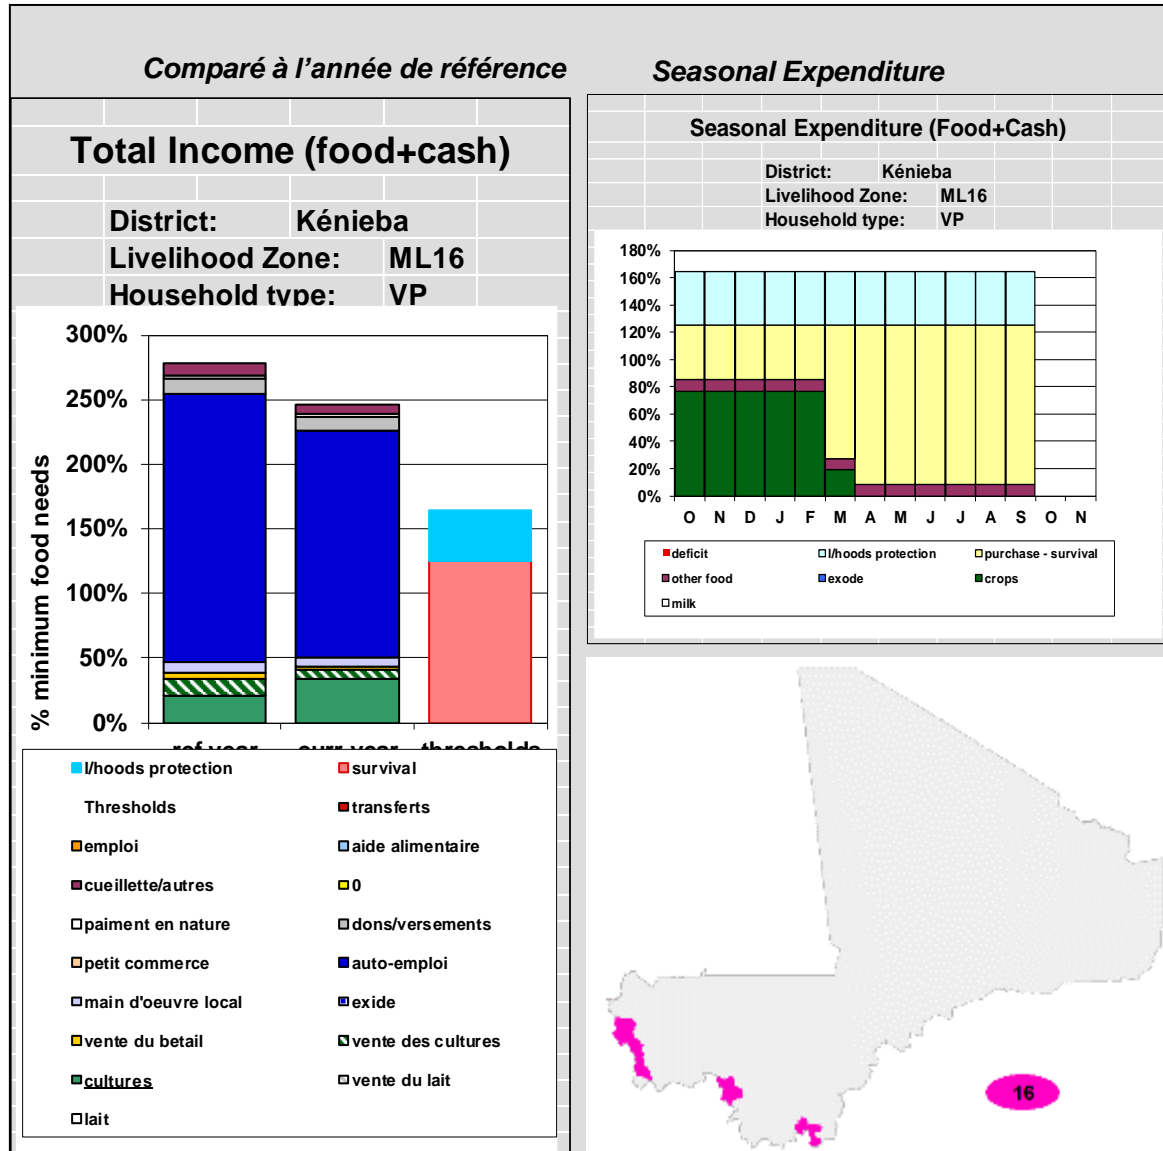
Comparé à l'année de référence

Seasonal Expenditure

Total Income (food+cash)

District: Kénieba
Livelihood Zone: ML16
Household type: VP

% minimum food needs

300%
250%
200%
150%
100%
50%
0%

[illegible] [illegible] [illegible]

l/hoods protection
survival
Thresholds
transferts
emploi
aide alimentaire
cueillette/autres
0
paiment en nature
dons/versements
petit commerce
auto-emploi
main d'oeuvre local
exide
vente du betail
vente des cultures
cultures
vente du lait
lait

Seasonal Expenditure (Food+Cash)

District: Kénieba
Livelihood Zone: ML16
Household type: VP

180%
160%
140%
120%
100%
80%
60%
40%
20%
0%

O N D J F M A M J J A S O N

deficit
l/hoods protection
purchase - survival
other food
exode
crops
milk

16